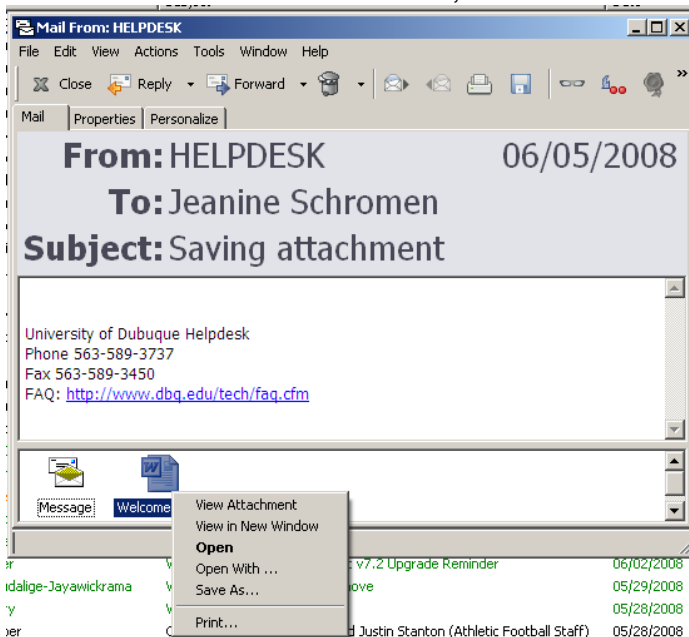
Mail From: HELPDESK

File Edit View Actions Tools Window Help

Close Reply Forward

Mail Properties Personalize

From: HELPDESK 06/05/2008

To: Jeanine Schromen

Subject: Saving attachment

University of Dubuque Helpdesk
Phone 563-589-3737
Fax 563-589-3450
FAQ: http://www.dbq.edu/tech/faq.cfm

Message Welcome

View Attachment
View in New Window
Open
Open With ...
Save As...
Print...

er W v7.2 Upgrade Reminder 06/02/2008
dalige-Jayawickrama W ove 05/29/2008
y W 05/28/2008
er C d Justin Stanton (Athletic Football Staff) 05/28/2008